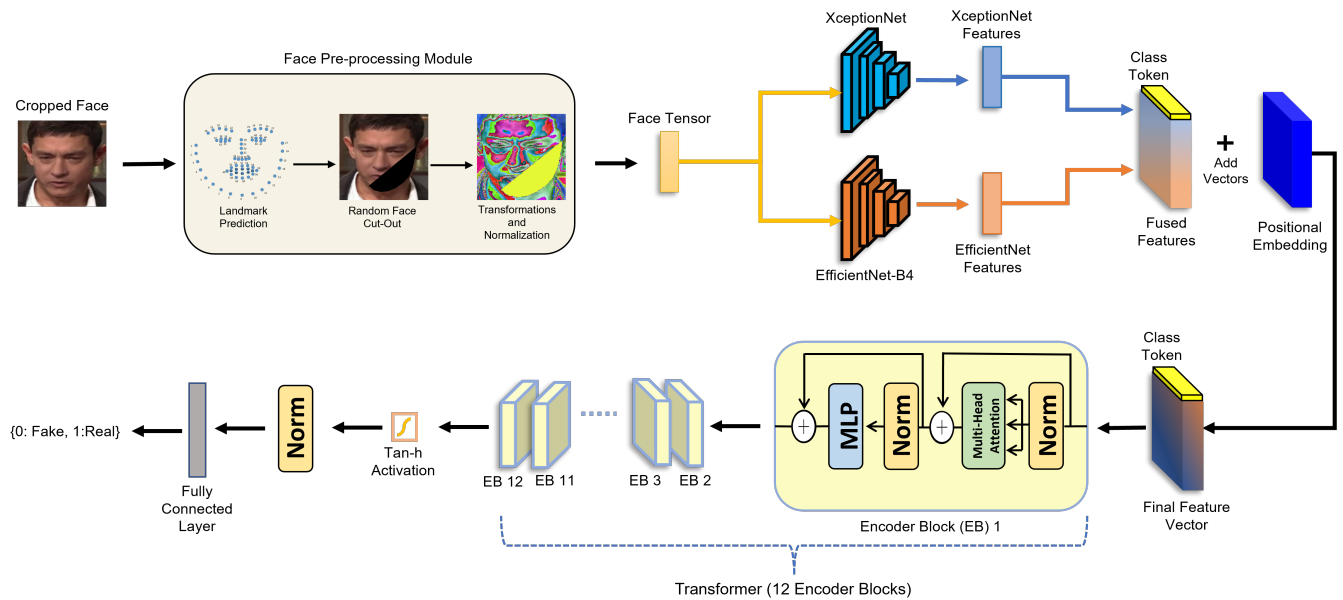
Cropped Face

Face Pre-processing Module

Landmark Prediction

Random Face Cut-Out

Transformations and Normalization

Face Tensor

XceptionNet

XceptionNet Features

EfficientNet-B4

EfficientNet Features

Class Token

Fused Features

+ Add Vectors

Positional Embedding

Class Token

Final Feature Vector

Norm

Multi-Head Attention

Norm

MLP

Encoder Block (EB) 1

EB 3 EB 2

EB 12 EB 11

Transformer (12 Encoder Blocks)

Tan-h Activation

Norm

Fully Connected Layer

{0: Fake, 1:Real}